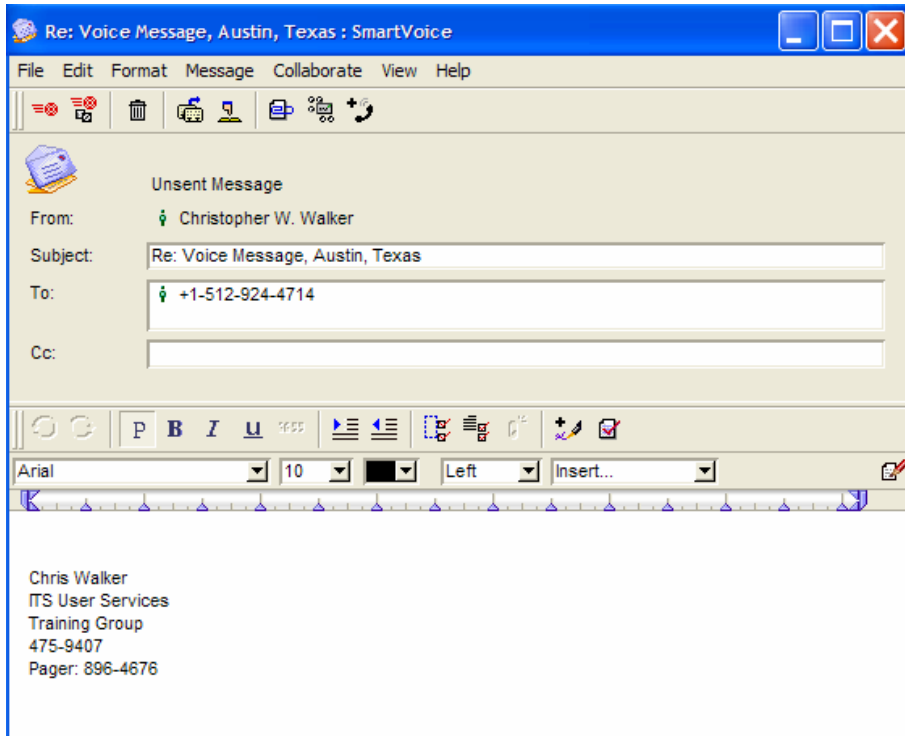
Re: Voice Message, Austin, Texas : SmartVoice

File Edit Format Message Collaborate View Help

Unsent Message

From: Christopher W. Walker

Subject: Re: Voice Message, Austin, Texas

To: +1-512-924-4714

Cc:

P B I U

Arial 10 Left Insert...

Chris Walker
ITS User Services
Training Group
475-9407
Pager: 896-4676